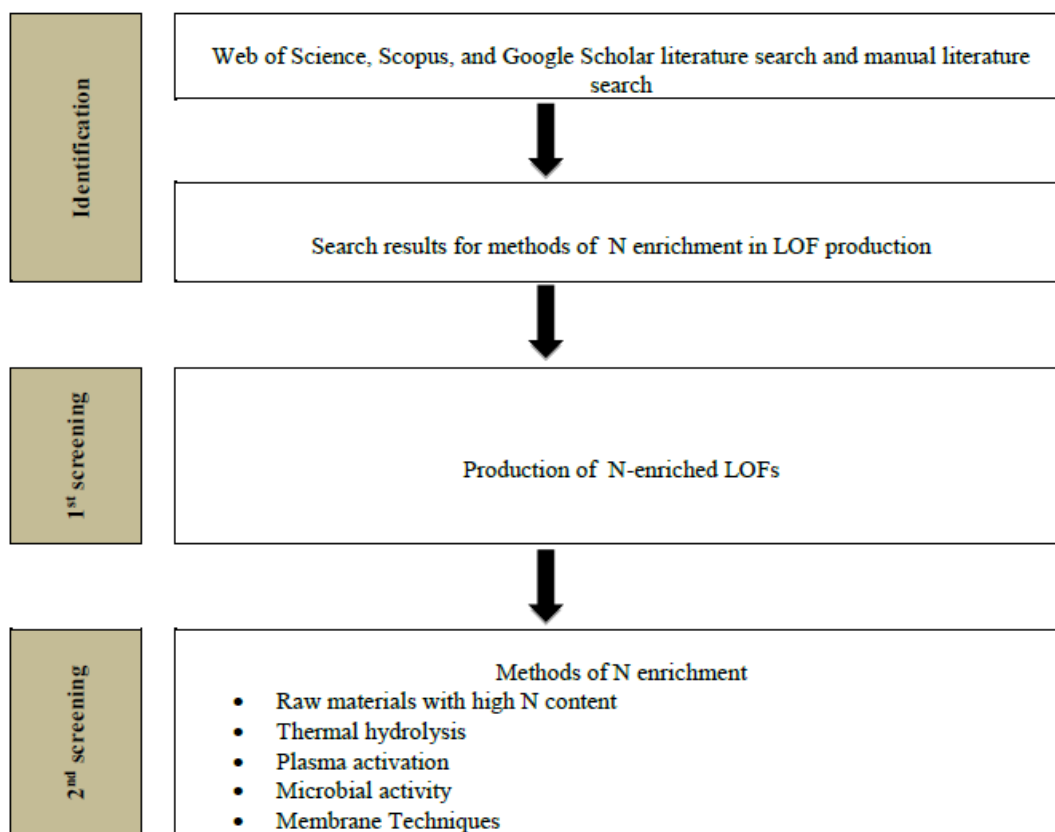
Identification

Web of Science, Scopus, and Google Scholar literature search and manual literature search

Search results for methods of N enrichment in LOF production

1st screening

Production of N-enriched LOFs

2nd screening

Methods of N enrichment
- Raw materials with high N content
- Thermal hydrolysis
- Plasma activation
- Microbial activity
- Membrane Techniques